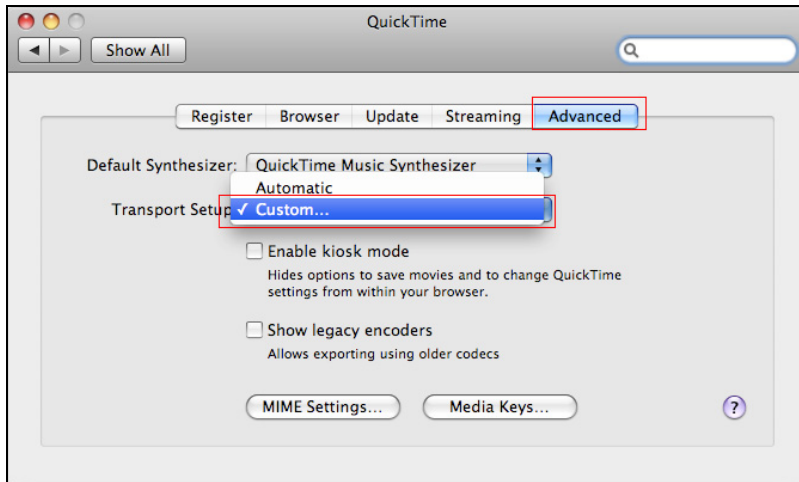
QuickTime

Show All

Register Browser Update Streaming Advanced

Default Synthesizer: QuickTime Music Synthesizer

Automatic

Transport Setup ✓ Custom...

Enable kiosk mode

Hides options to save movies and to change QuickTime settings from within your browser.

Show legacy encoders

Allows exporting using older codecs

MIME Settings...

Media Keys...

?